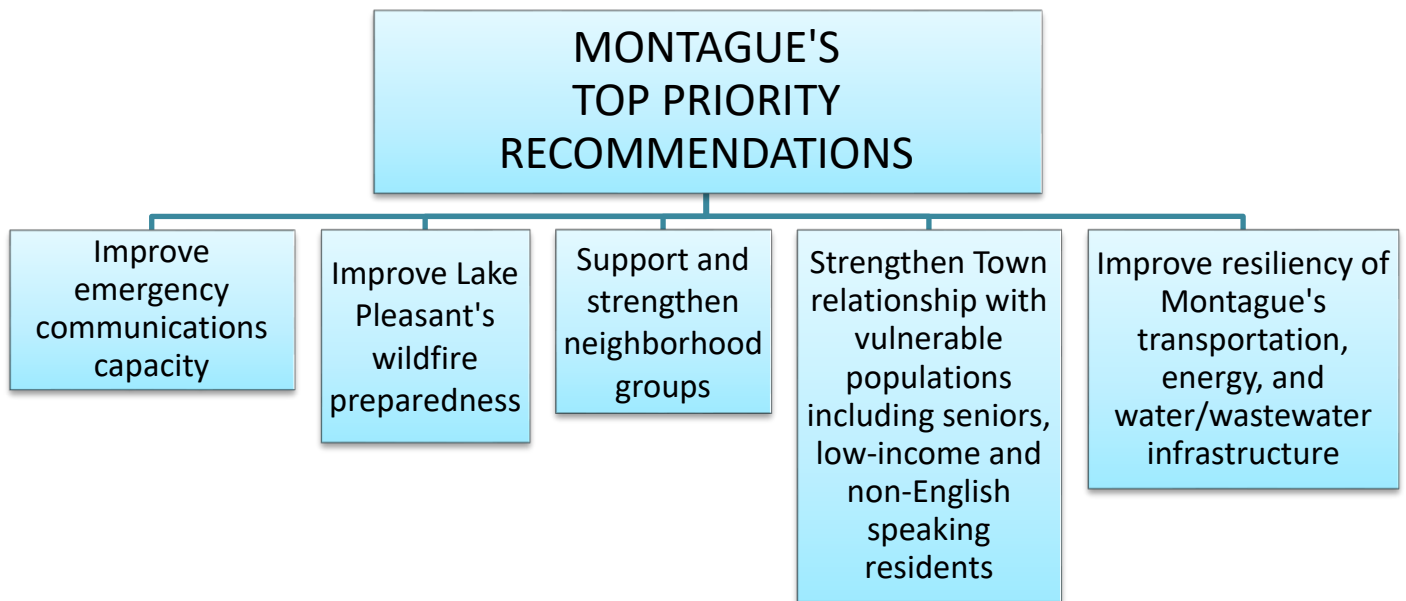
MONTAGUE'S TOP PRIORITY RECOMMENDATIONS

Improve emergency communications capacity

Improve Lake Pleasant's wildfire preparedness

Support and strengthen neighborhood groups

Strengthen Town relationship with vulnerable populations including seniors, low-income and non-English speaking residents

Improve resiliency of Montague's transportation, energy, and water/wastewater infrastructure